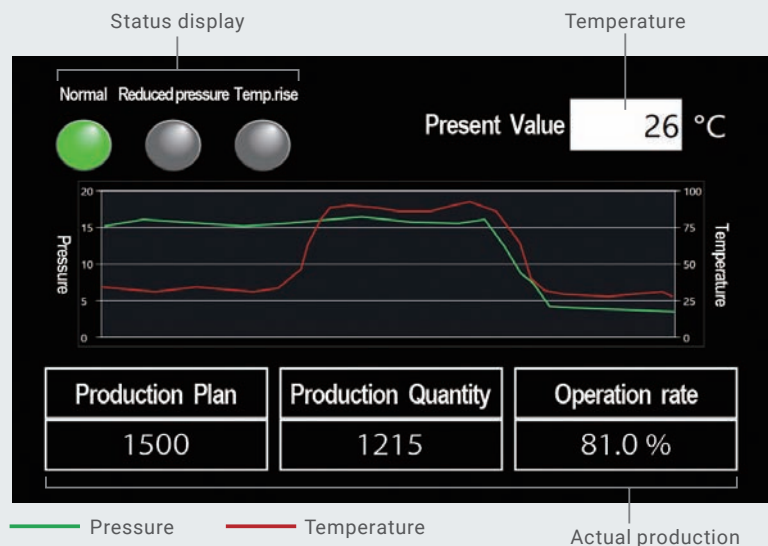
Status display

Temperature

Normal Reduced pressure Temp.rise

Present Value 26 °C

20
15
10
5
0

Pressure

100
75
50
25
0

Temperature

| Production Plan | Production Quantity | Operation rate |
|---|---|---|
| 1500 | 1215 | 81.0 % |

Pressure Temperature

Actual production